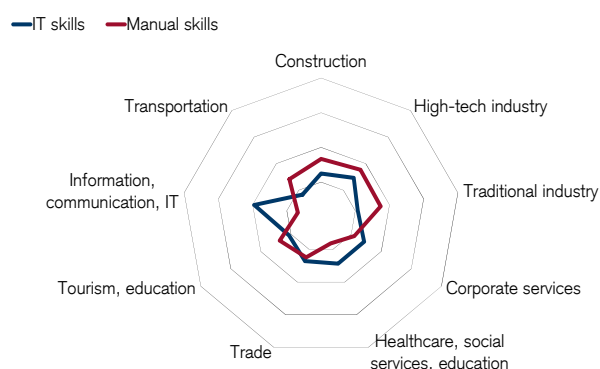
IT skills
Manual skills

Construction
High-tech industry
Traditional industry
Corporate services
Healthcare, social services, education
Trade
Tourism, education
Information, communication, IT
Transportation